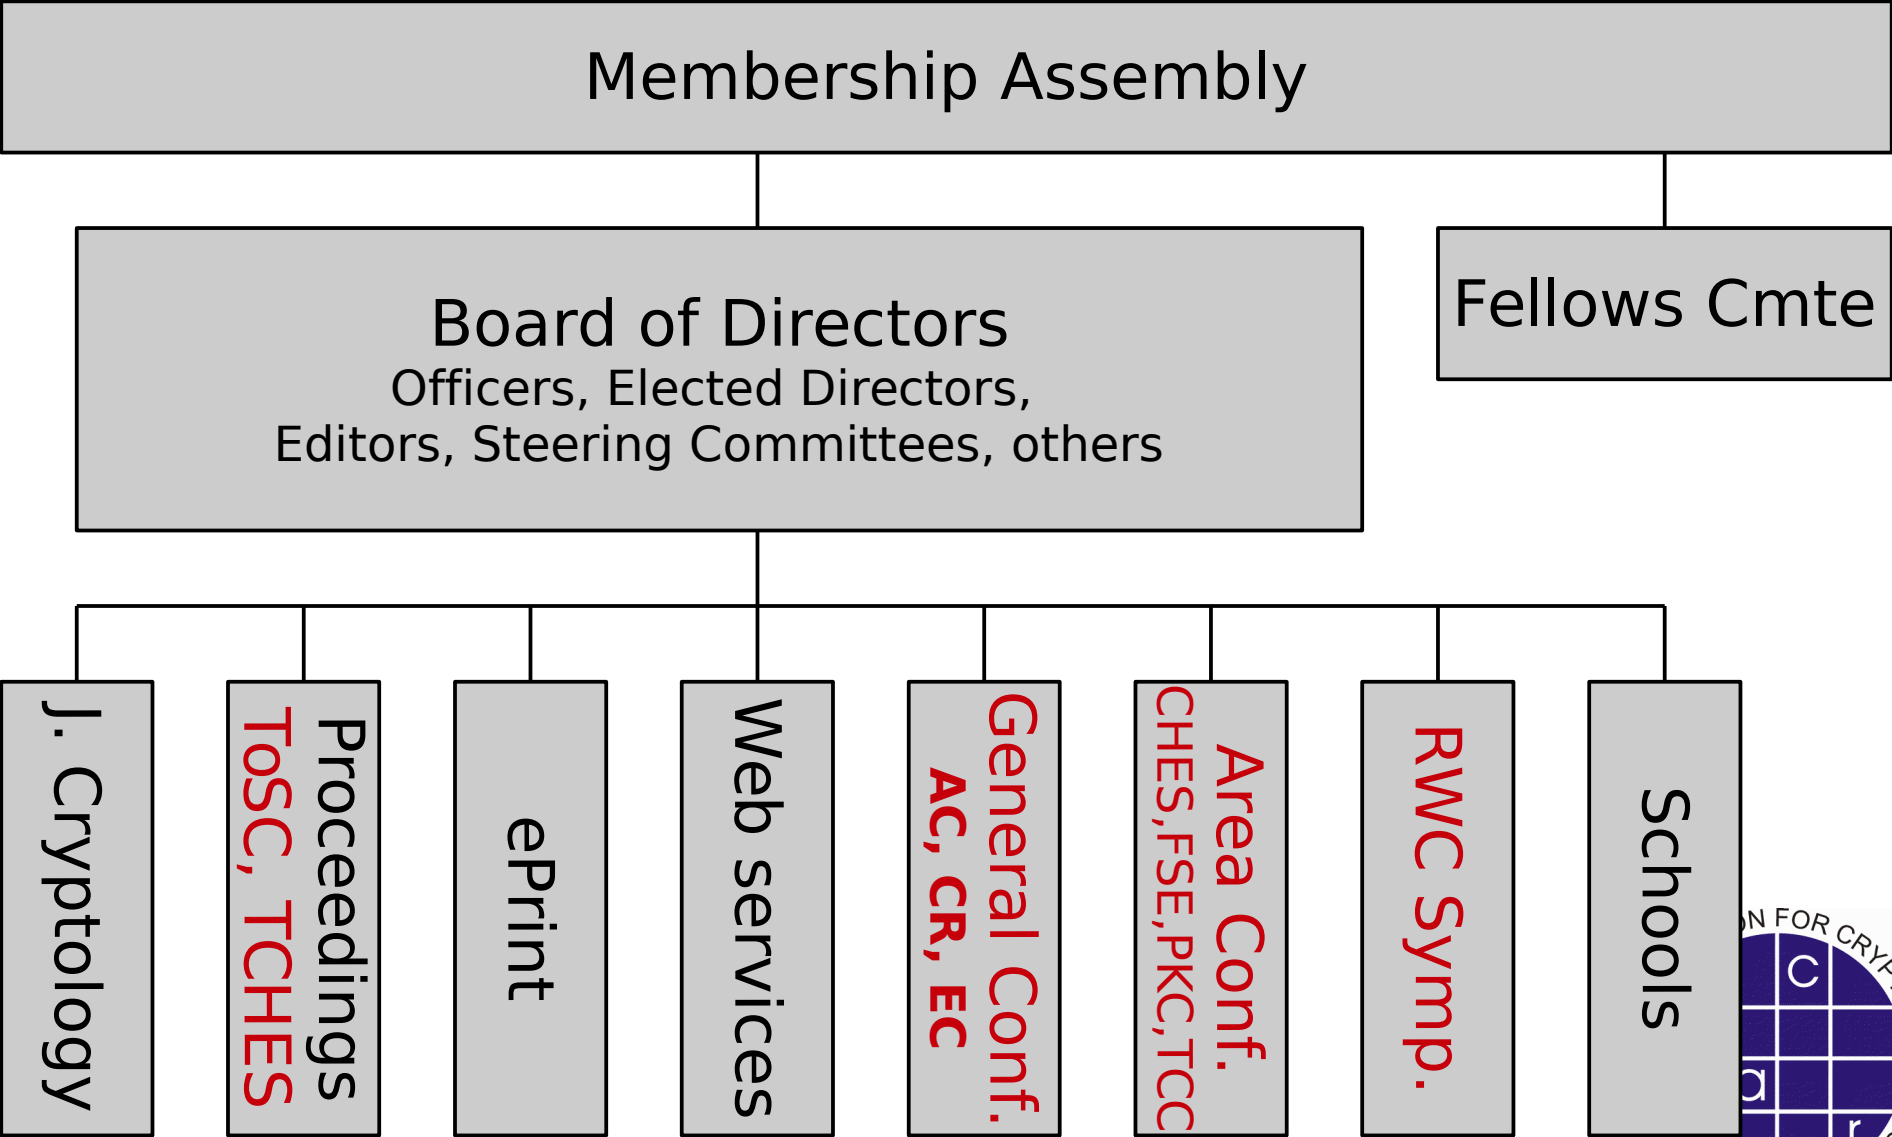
Membership Assembly

Board of Directors
Officers, Elected Directors,
Editors, Steering Committees, others

Fellows Cmte

J. Cryptology

Proceedings
ToSC, TCHES

ePrint

Web services

General Conf.
AC, CR, EC

Area Conf.
CHES,FSE,PKC,TCC

RWC Symp.

Schools

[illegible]N FOR CRY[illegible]
c
a
r